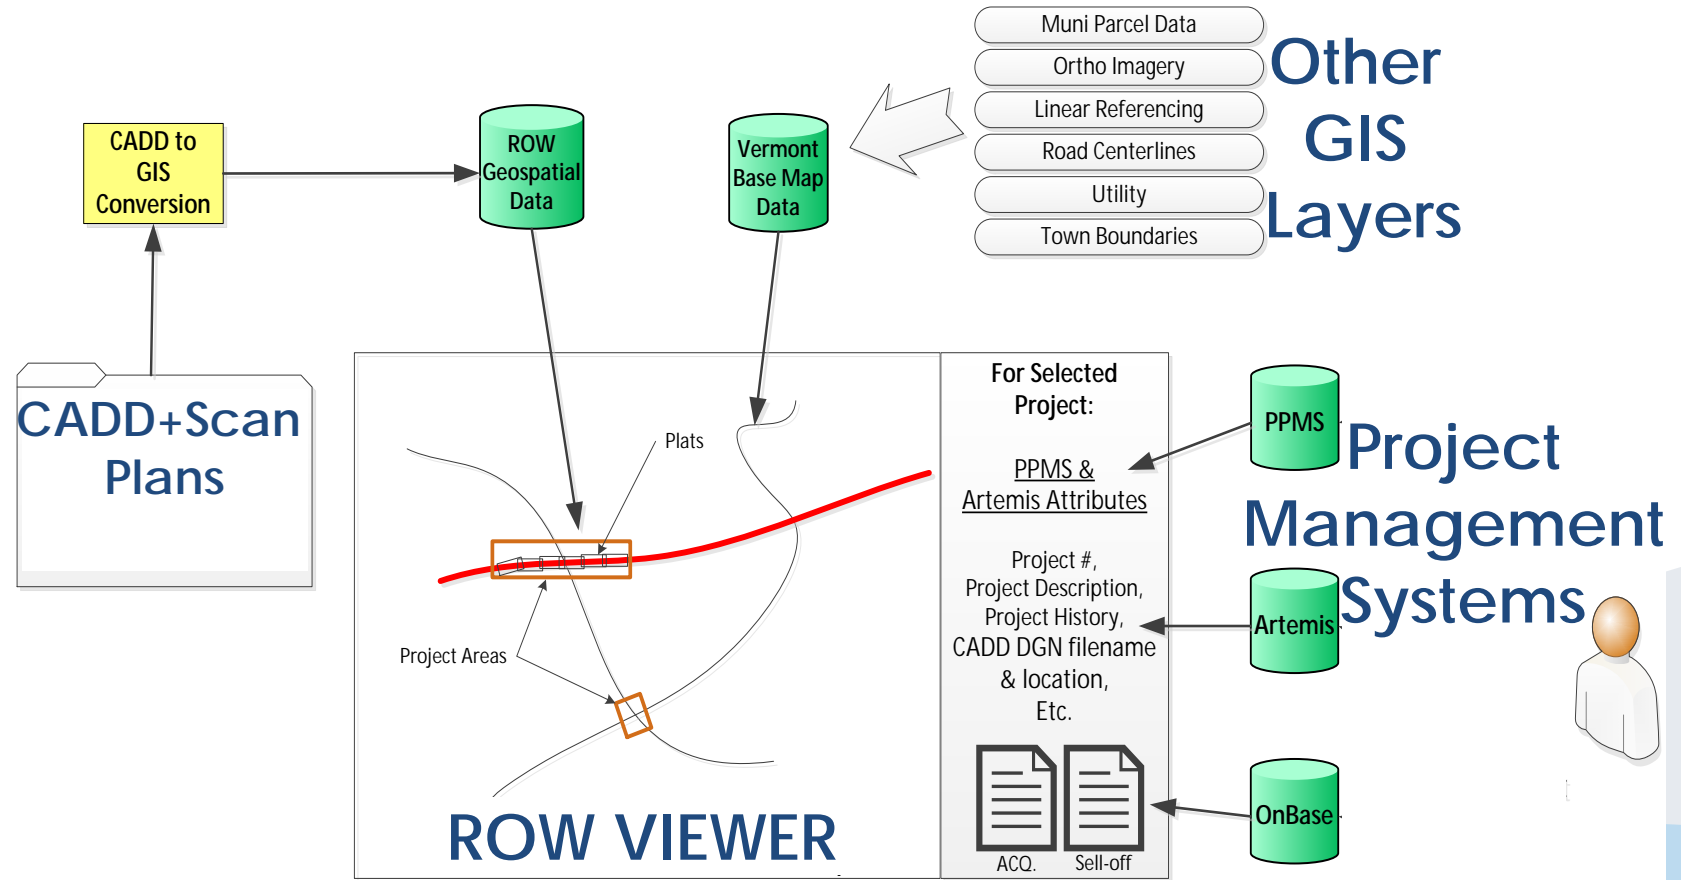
Muni Parcel Data
Ortho Imagery
Linear Referencing
Road Centerlines
Utility
Town Boundaries

Other GIS Layers

CADD to GIS Conversion

ROW Geospatial Data

Vermont Base Map Data

CADD+Scan Plans

Plats

Project Areas

ROW VIEWER

For Selected Project:

PPMS & Artemis Attributes

Project #, Project Description, Project History, CADD DGN filename & location, Etc.

ACQ.
Sell-off

PPMS

Artemis

OnBase

Project Management Systems